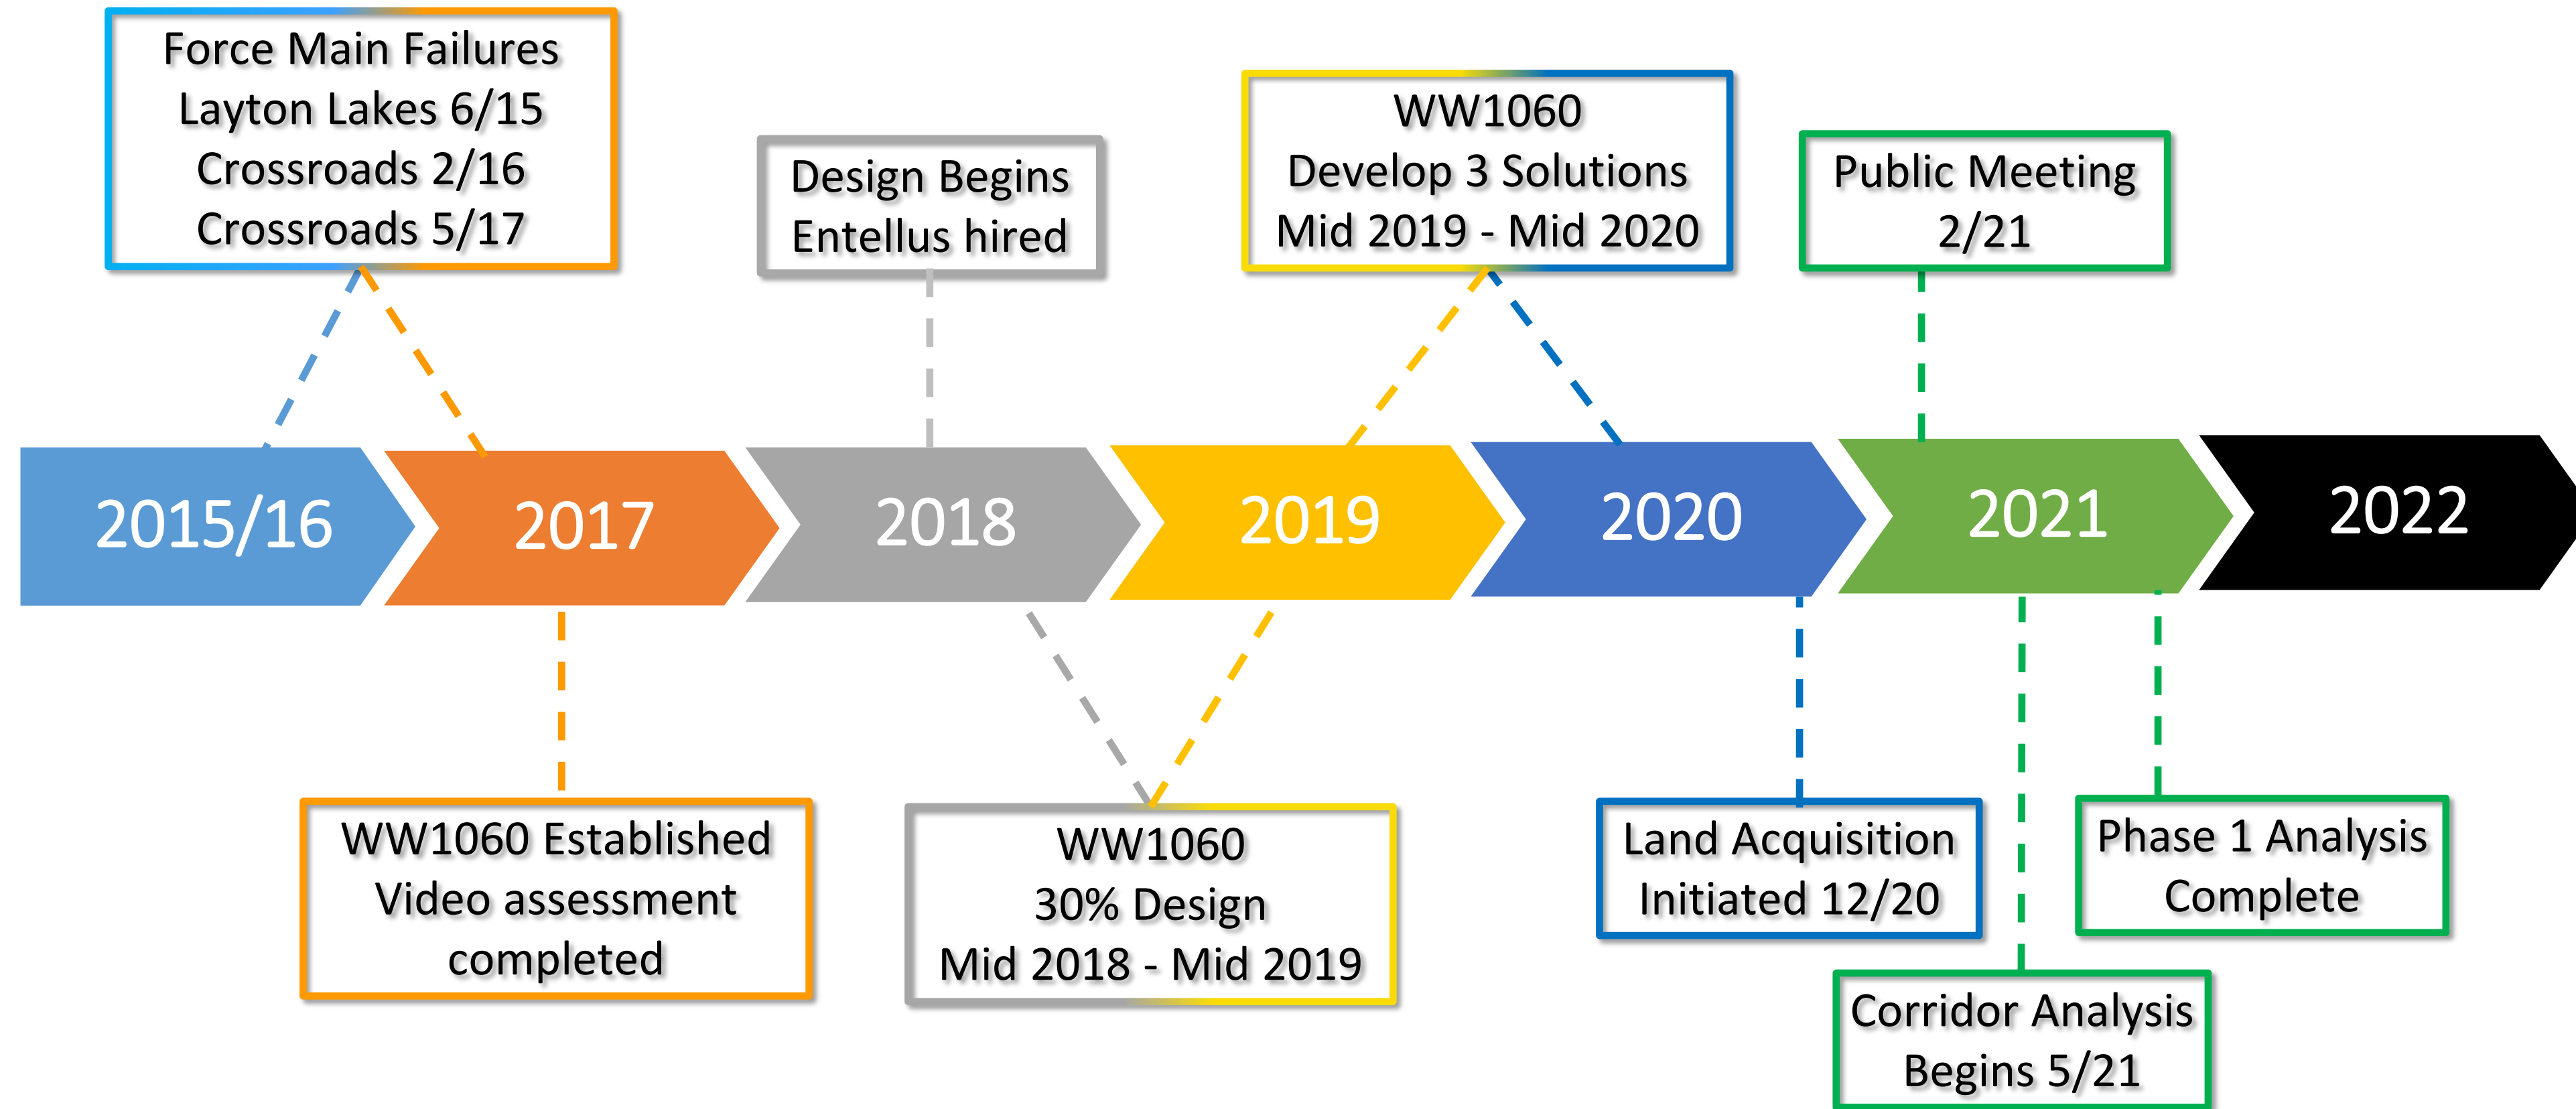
Force Main Failures
Layton Lakes 6/15
Crossroads 2/16
Crossroads 5/17

Design Begins
Entellus hired

WW1060
Develop 3 Solutions
Mid 2019 - Mid 2020

Public Meeting
2/21

2015/16

2017

2018

2019

2020

2021

2022

WW1060 Established
Video assessment
completed

WW1060
30% Design
Mid 2018 - Mid 2019

Land Acquisition
Initiated 12/20

Phase 1 Analysis
Complete

Corridor Analysis
Begins 5/21